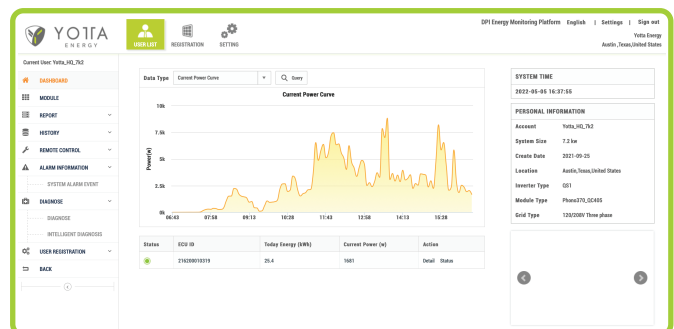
YOTTA ENERGY

USER LIST REGISTRATION SETTING

DPI Energy Monitoring Platform English | Settings | Sign out
Yotta Energy
Austin ,Texas,United States

Current User: Yotta_HQ_7k2

DASHBOARD
MODULE
REPORT
HISTORY
REMOTE CONTROL
ALARM INFORMATION
SYSTEM ALARM EVENT
DIAGNOSE
DIAGNOSE
INTELLIGENT DIAGNOSIS
USER REGISTRATION
BACK

Data Type Current Power Curve Query

Current Power Curve

Power(w)
10k
7.5k
5k
2.5k
0k
06:43 07:58 09:13 10:28 11:43 12:58 14:13 15:28

| Status | ECU ID | Today Energy (kWh) | Current Power (w) | Action |
|---|---|---|---|---|
| | 216200010319 | 25.4 | 1681 | Detail Status |

SYSTEM TIME
2022-05-05 16:37:56

PERSONAL INFORMATION

| Account | Yotta_HQ_7k2 |
|---|---|
| System Size | 7.2 kw |
| Create Date | 2021-09-25 |
| Location | Austin,Texas,United States |
| Inverter Type | QS1 |
| Module Type | Phono370_QC405 |
| Grid Type | 120/208V Three phase |